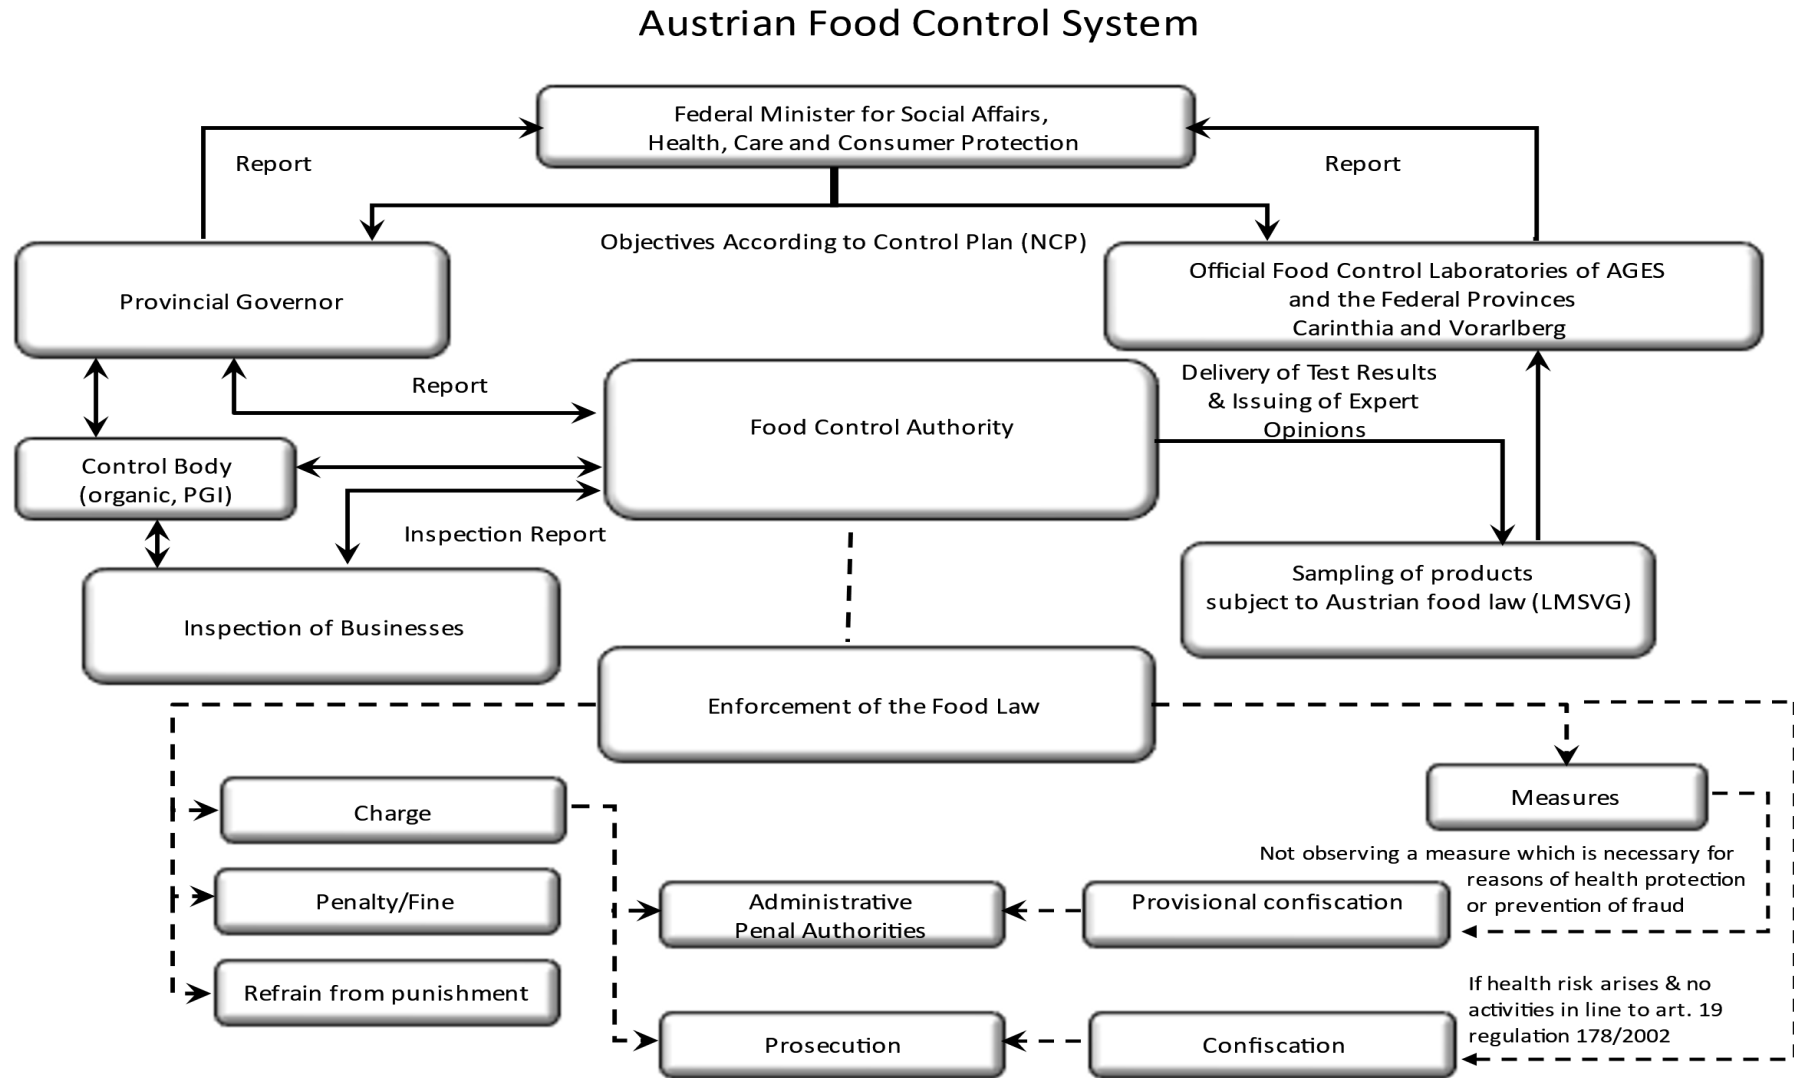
Austrian Food Control System

Federal Minister for Social Affairs, Health, Care and Consumer Protection

Report

Report

Objectives According to Control Plan (NCP)

Provincial Governor

Official Food Control Laboratories of AGES and the Federal Provinces Carinthia and Vorarlberg

Report

Food Control Authority

Delivery of Test Results & Issuing of Expert Opinions

Control Body (organic, PGI)

Inspection Report

Inspection of Businesses

Sampling of products subject to Austrian food law (LMSVG)

Enforcement of the Food Law

Charge

Measures

Penalty/Fine

Not observing a measure which is necessary for reasons of health protection or prevention of fraud

Administrative Penal Authorities

Provisional confiscation

Refrain from punishment

If health risk arises & no activities in line to art. 19 regulation 178/2002

Prosecution

Confiscation